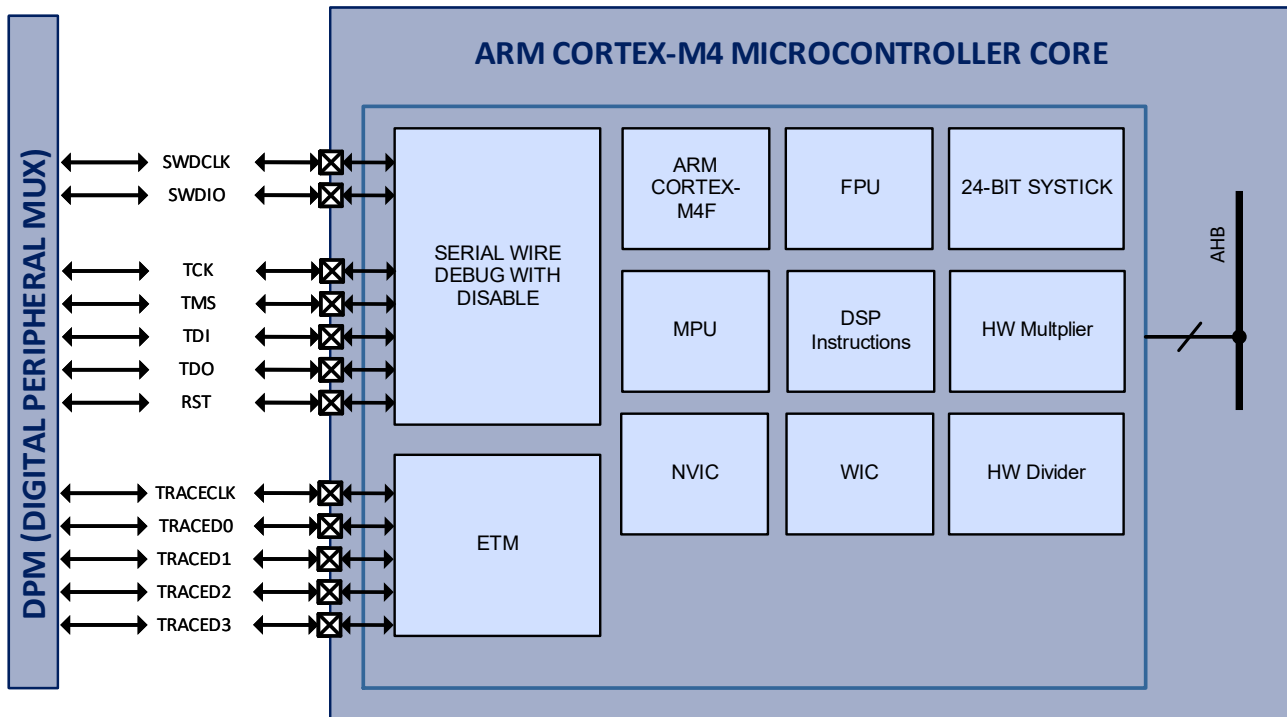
DPM (DIGITAL PERIPHERAL MUX)

ARM CORTEX-M4 MICROCONTROLLER CORE

SWDCLK
SWDIO
TCK
TMS
TDI
TDO
RST
TRACECLK
TRACED0
TRACED1
TRACED2
TRACED3

SERIAL WIRE DEBUG WITH DISABLE

ETM

ARM CORTEX-M4F

FPU

24-BIT SYSTICK

MPU

DSP Instructions

HW Multplier

NVIC

WIC

HW Divider

AHB